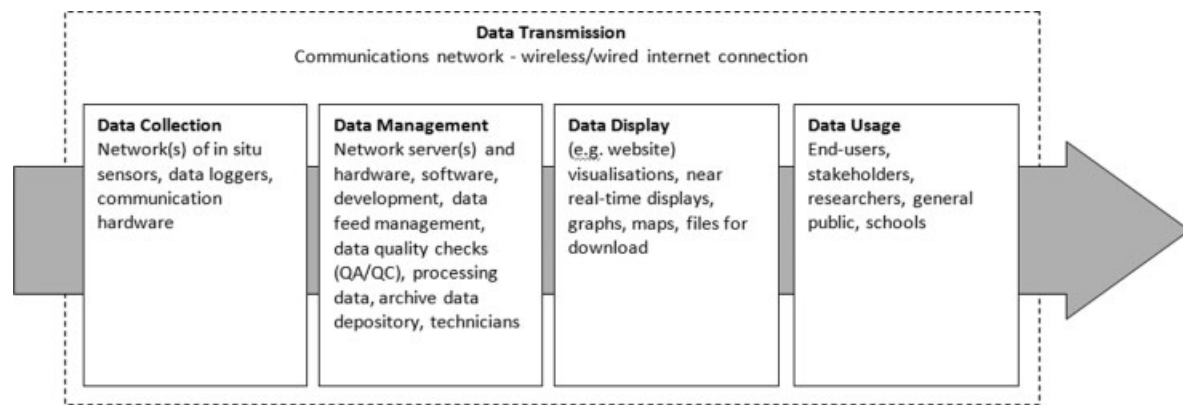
Data Transmission
Communications network - wireless/wired internet connection

Data Collection
Network(s) of in situ sensors, data loggers, communication hardware

Data Management
Network server(s) and hardware, software, development, data feed management, data quality checks (QA/QC), processing data, archive data depository, technicians

Data Display
(e.g. website) visualisations, near real-time displays, graphs, maps, files for download

Data Usage
End-users, stakeholders, researchers, general public, schools